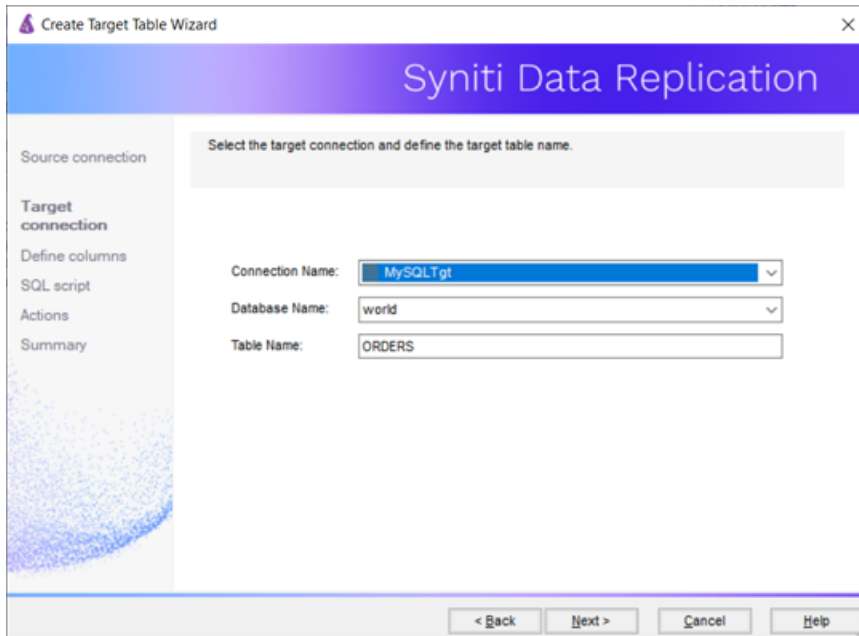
Create Target Table Wizard

×

Syniti Data Replication

Source connection

Target connection

Define columns

SQL script

Actions

Summary

Select the target connection and define the target table name.

Connection Name: MySQLTgt

Database Name: world

Table Name: ORDERS

< Back

Next >

Cancel

Help